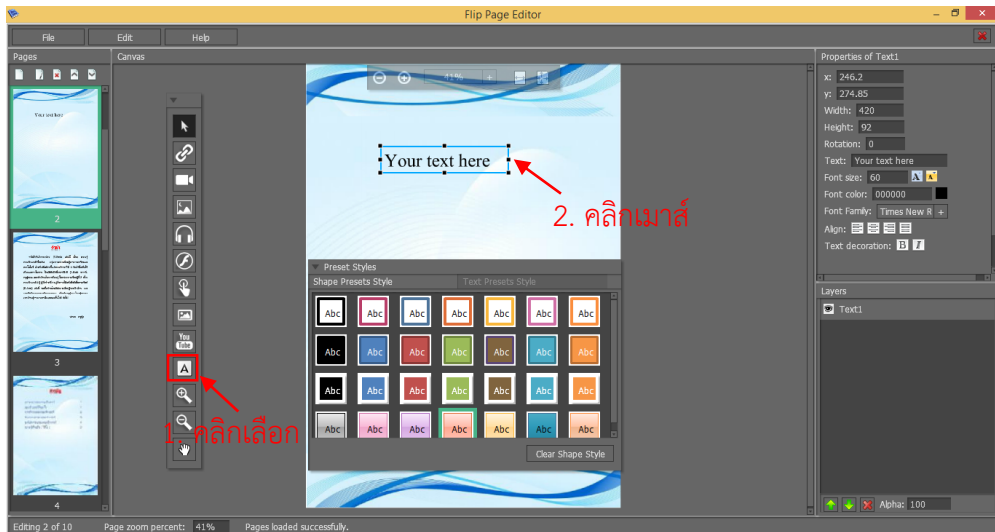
Flip Page Editor

File Edit Help

Pages

Canvas

Your text here

2

3

4

41%

Your text here

2. คลิกเมาส์

1. คลิกเลือก

Preset Styles

Shape Presets Style

Text Presets Style

| Abc | Abc | Abc | Abc | Abc | Abc | Abc |
|---|---|---|---|---|---|---|
| Abc | Abc | Abc | Abc | Abc | Abc | Abc |
| Abc | Abc | Abc | Abc | Abc | Abc | Abc |
| Abc | Abc | Abc | Abc | Abc | Abc | Abc |

Clear Shape Style

Properties of Text1

x: 246.2

y: 274.85

Width: 420

Height: 92

Rotation: 0

Text: Your text here

Font size: 60

Font color: 000000

Font Family: Times New R

Align:

Text decoration: B I

Layers

Text1

Alpha: 100

Editing 2 of 10 Page zoom percent: 41% Pages loaded successfully.